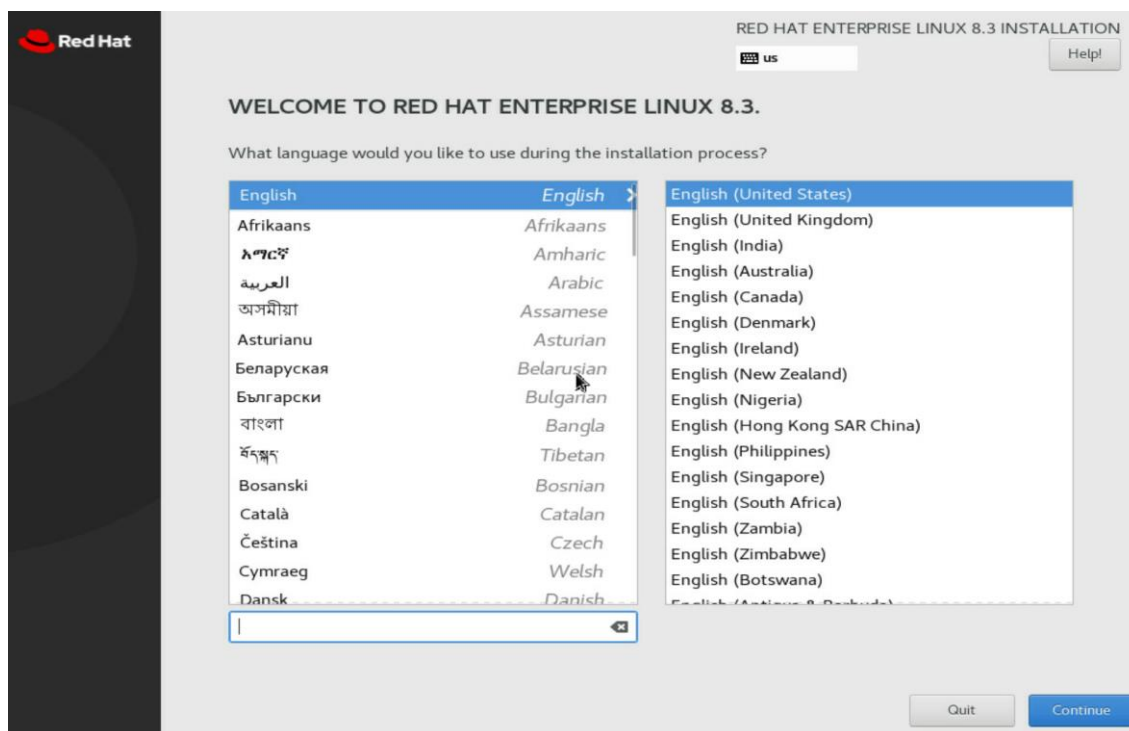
Red Hat

RED HAT ENTERPRISE LINUX 8.3 INSTALLATION

us

Help!

WELCOME TO RED HAT ENTERPRISE LINUX 8.3.

What language would you like to use during the installation process?

| | |
|---|---|
| English | English |
| Afrikaans | Afrikaans |
| አማርኛ | Amharic |
| العربية | Arabic |
| অসমীয়া | Assamese |
| Asturianu | Asturian |
| Беларуская | Belarusian |
| Български | Bulgarian |
| বাংলা | Bangla |
| བོད་སྐད་ | Tibetan |
| Bosanski | Bosnian |
| Català | Catalan |
| Čeština | Czech |
| Cymraeg | Welsh |
| Dansk | Danish |

English (United States)
English (United Kingdom)
English (India)
English (Australia)
English (Canada)
English (Denmark)
English (Ireland)
English (New Zealand)
English (Nigeria)
English (Hong Kong SAR China)
English (Philippines)
English (Singapore)
English (South Africa)
English (Zambia)
English (Zimbabwe)
English (Botswana)
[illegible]

Quit

Continue